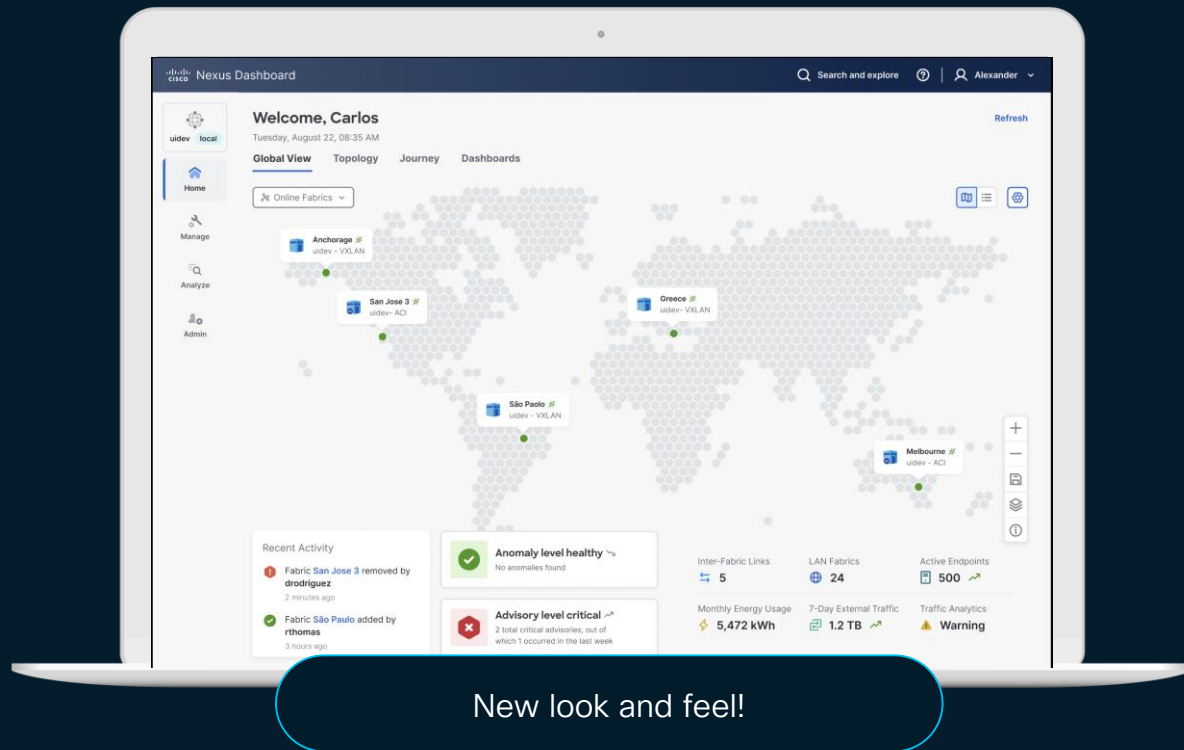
cisco Nexus Dashboard

Search and explore

Alexander

uidev local

Home

Manage

Analyze

Admin

Welcome, Carlos

Tuesday, August 22, 08:35 AM

Refresh

Global View Topology Journey Dashboards

Online Fabrics

Anchorage
uidev - VXLAN

San Jose 3
uidev- ACI

Greece
uidev- VXLAN

São Paolo
uidev - VXLAN

Melbourne
uidev - ACI

Recent Activity

Fabric San Jose 3 removed by drodriguez
2 minutes ago

Fabric São Paulo added by rthomas
3 hours ago

Anomaly level healthy
No anomalies found

Advisory level critical
2 total critical advisories, out of which 1 occurred in the last week

Inter-Fabric Links
5

LAN Fabrics
24

Active Endpoints
500

Monthly Energy Usage
5,472 kWh

7-Day External Traffic
1.2 TB

Traffic Analytics
Warning

New look and feel!